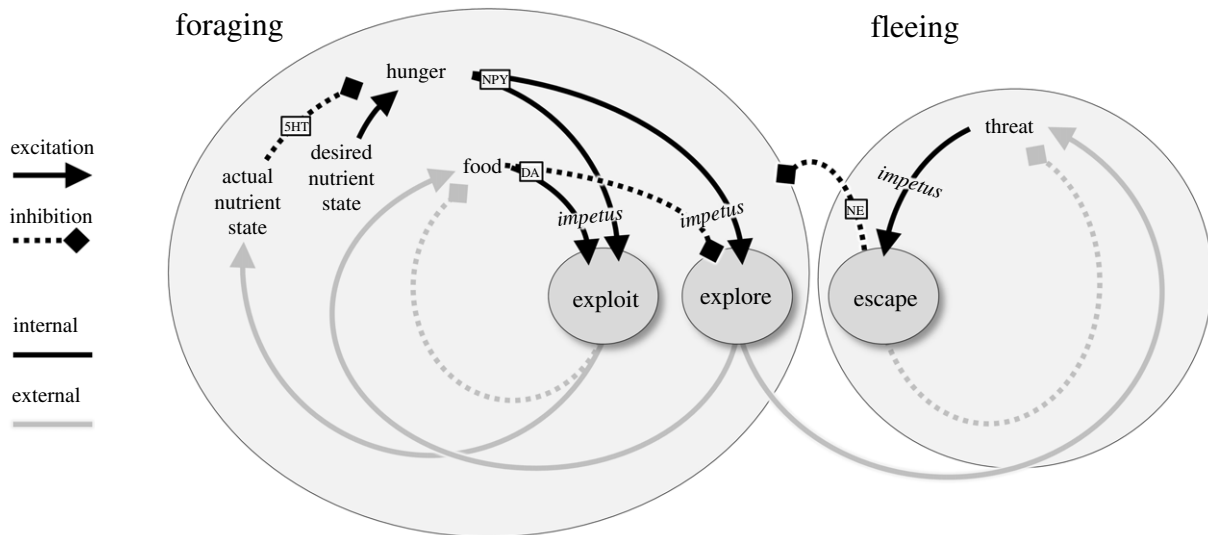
foraging

fleeing

excitation

inhibition

internal

external

hunger

NPY

5HT

actual nutrient state

desired nutrient state

food

DA

*impetus*

*impetus*

exploit

explore

threat

*impetus*

NE

escape